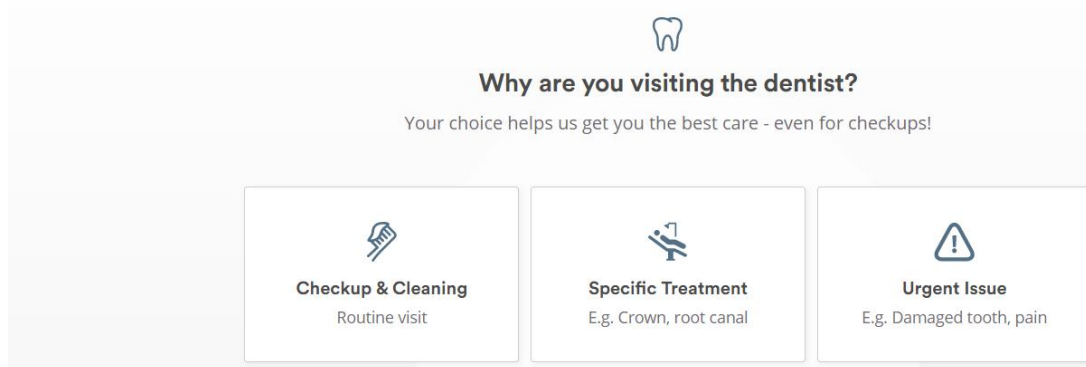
Why are you visiting the dentist?

Your choice helps us get you the best care - even for checkups!

Checkup & Cleaning
Routine visit

Specific Treatment
E.g. Crown, root canal

Urgent Issue
E.g. Damaged tooth, pain